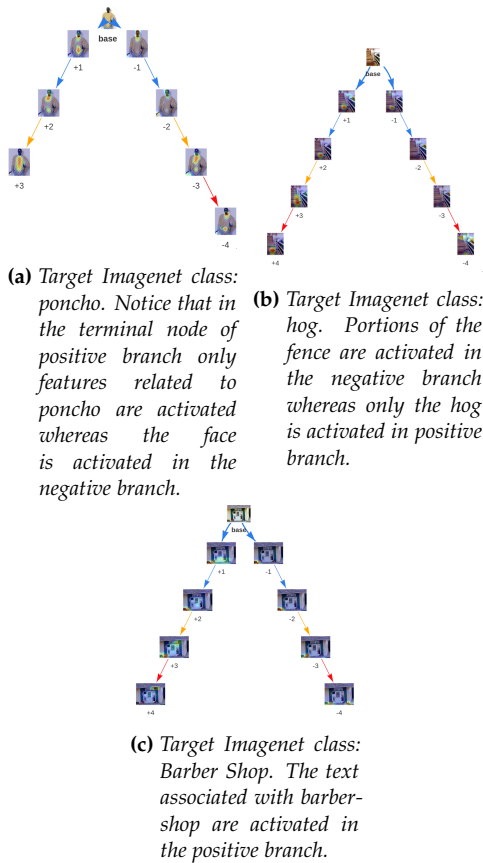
base

+1

-1

+2

-2

+3

-3

-4

(a) Target Imagenet class: poncho. Notice that in the terminal node of positive branch only features related to poncho are activated whereas the face is activated in the negative branch.

base

+1

-1

+2

-2

+3

-3

+4

-4

(b) Target Imagenet class: hog. Portions of the fence are activated in the negative branch whereas only the hog is activated in positive branch.

base

+1

-1

+2

-2

+3

-3

+4

-4

(c) Target Imagenet class: Barber Shop. The text associated with barbershop are activated in the positive branch.